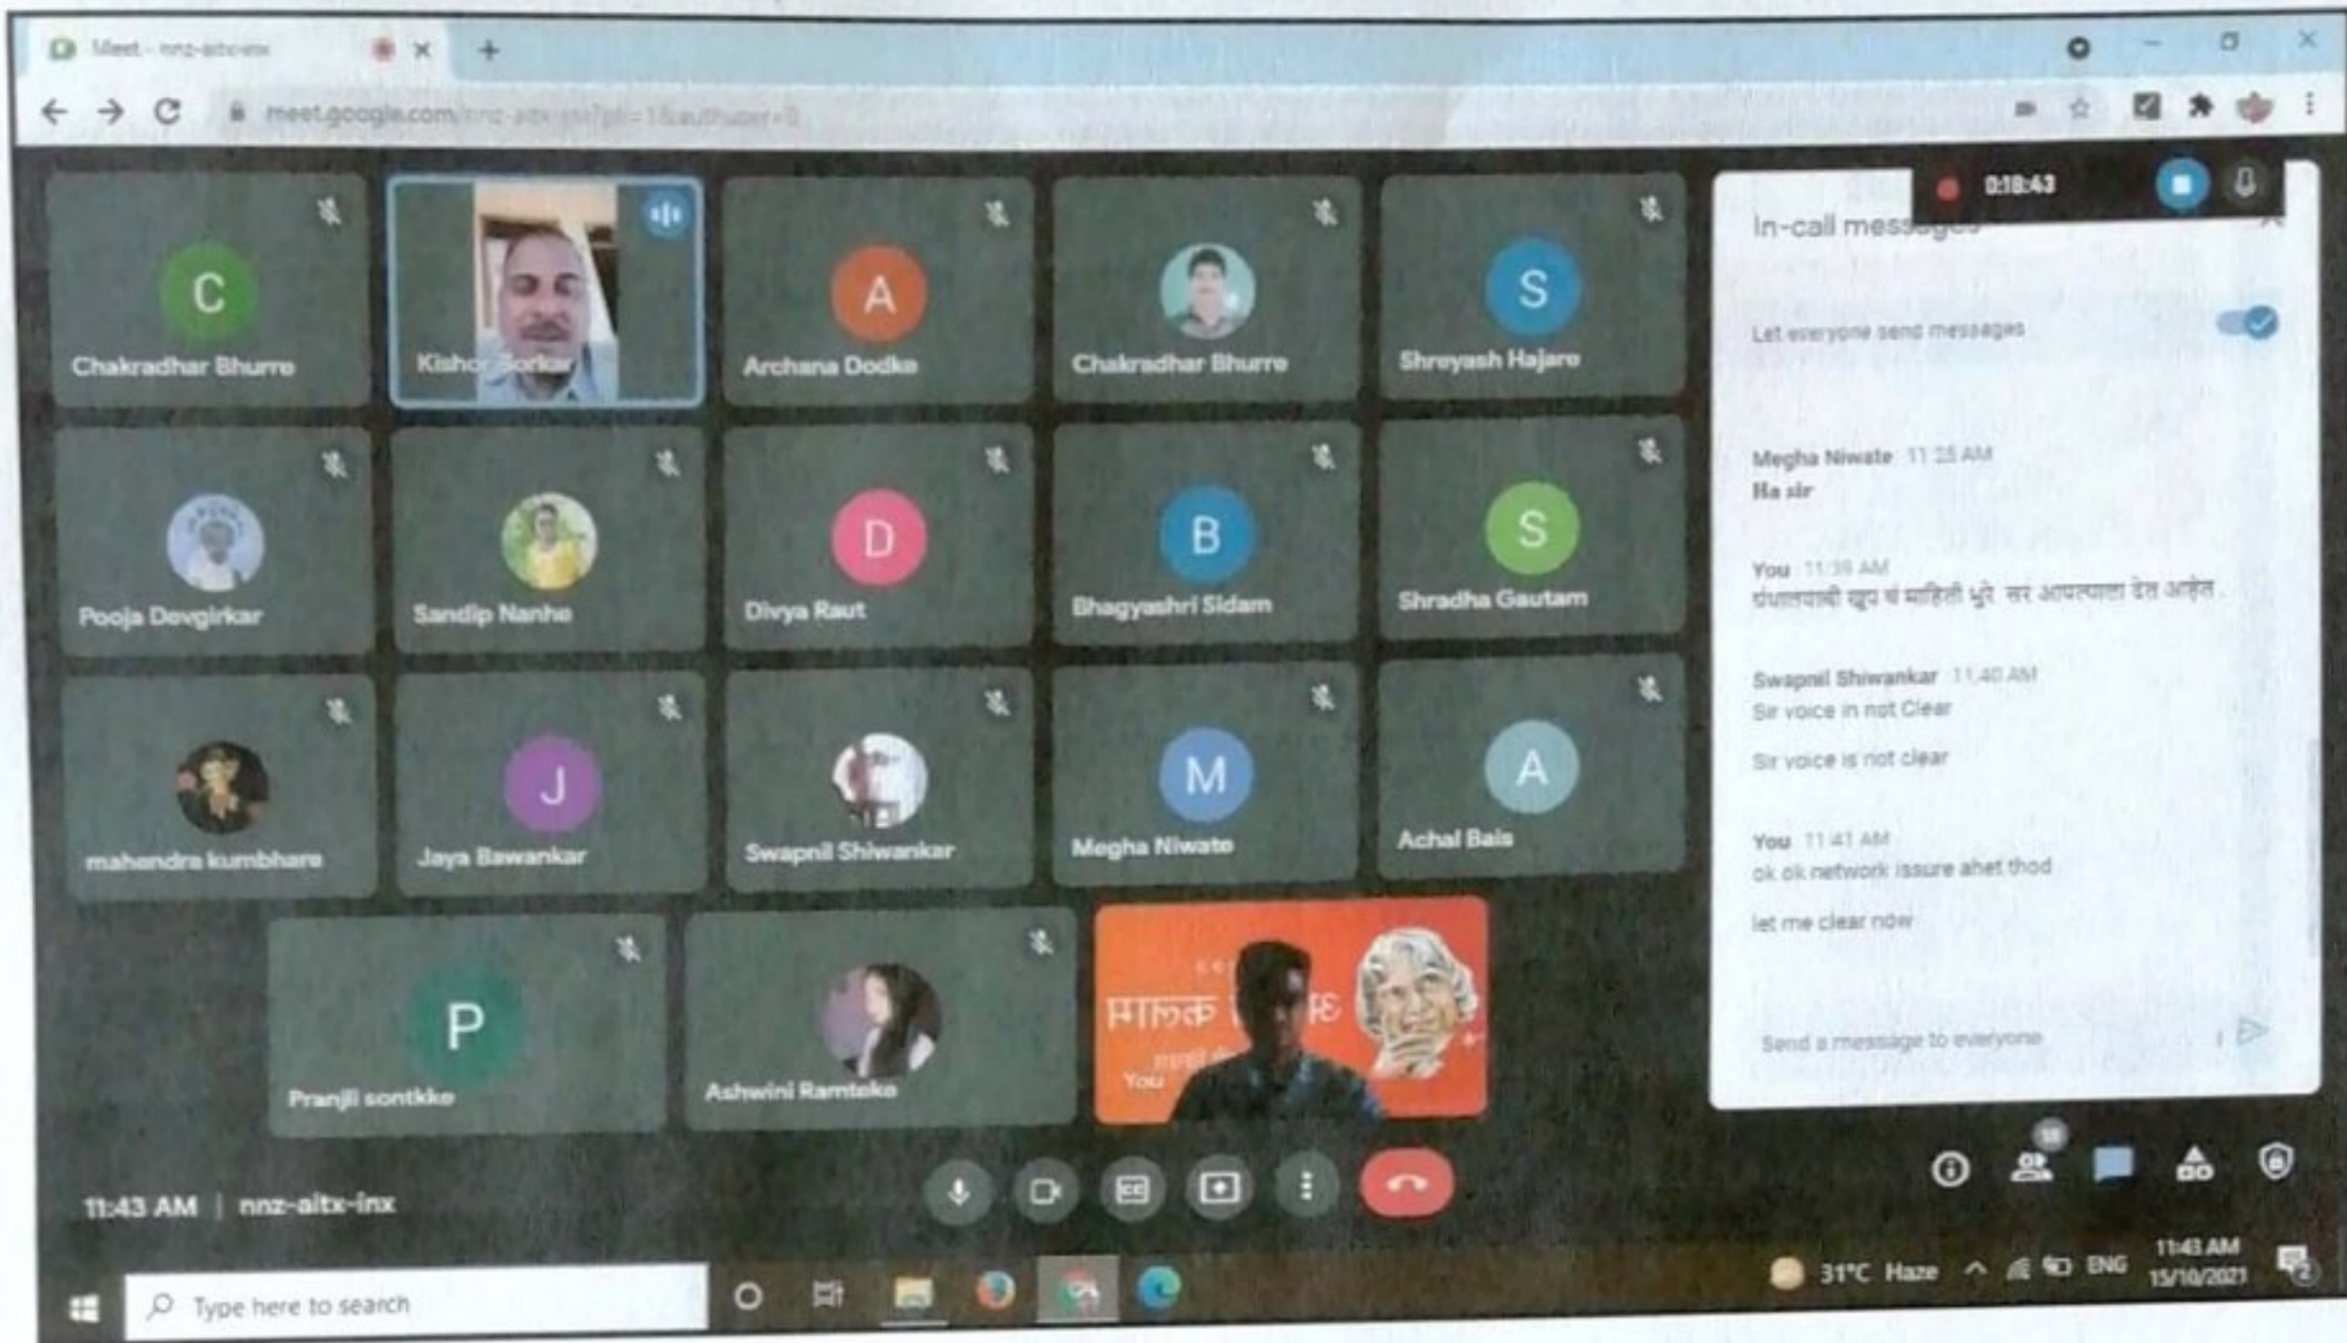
Meet - nnz-altx-inx

meet.google.com/nnz-altx-inx?pli=1&authuser=0

0:18:43

C
Chakradhar Bhurre

Kishor Sorkar

A
Archana Dodke

Chakradhar Bhurre

S
Shreyash Hajare

Pooja Devgirkar

Sandip Nanhe

D
Divya Raut

B
Bhagyashri Sidam

S
Shradha Gautam

mahendra kumbhare

J
Jaya Bawankar

Swapnil Shiwankar

M
Megha Niwate

A
Achal Bais

P
Pranjil sontkke

Ashwini Ramteke

You

In-call messages

Let everyone send messages

Megha Niwate 11:25 AM
Ha sir

You 11:39 AM
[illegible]

Swapnil Shiwankar 11:40 AM
Sir voice in not Clear

Sir voice is not clear

You 11:41 AM
ok ok network issure ahet thod

let me clear now

Send a message to everyone

11:43 AM | nnz-altx-inx

Type here to search

31°C Haze ENG 11:43 AM 15/10/2021